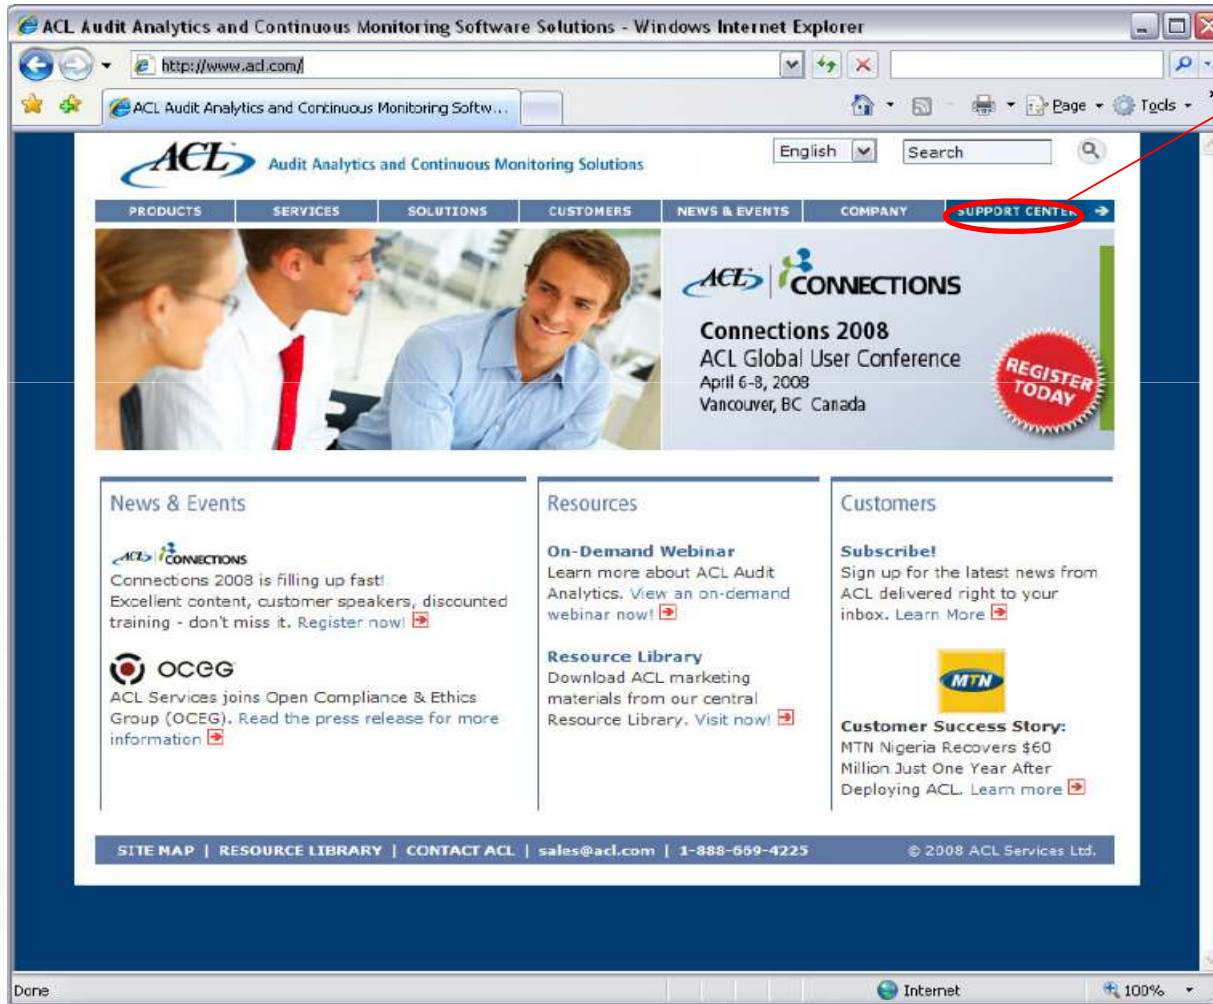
ACL Audit Analytics and Continuous Monitoring Software Solutions - Windows Internet Explorer

http://www.acl.com/

ACL Audit Analytics and Continuous Monitoring Softw...

Page Tools

ACL Audit Analytics and Continuous Monitoring Solutions

English Search

PRODUCTS SERVICES SOLUTIONS CUSTOMERS NEWS & EVENTS COMPANY SUPPORT CENTER

ACL CONNECTIONS

Connections 2008
ACL Global User Conference
April 6-8, 2008
Vancouver, BC Canada

REGISTER TODAY

News & Events

ACL CONNECTIONS
Connections 2008 is filling up fast!
Excellent content, customer speakers, discounted training - don't miss it. Register now!

OCEG
ACL Services joins Open Compliance & Ethics Group (OCEG). Read the press release for more information

Resources

On-Demand Webinar
Learn more about ACL Audit Analytics. View an on-demand webinar now!

Resource Library
Download ACL marketing materials from our central Resource Library. Visit now!

Customers

Subscribe!
Sign up for the latest news from ACL delivered right to your inbox. Learn More

MTN

Customer Success Story:
MTN Nigeria Recovers $60 Million Just One Year After Deploying ACL. Learn more

SITE MAP | RESOURCE LIBRARY | CONTACT ACL | sales@acl.com | 1-888-669-4225 © 2008 ACL Services Ltd.

Done Internet 100%